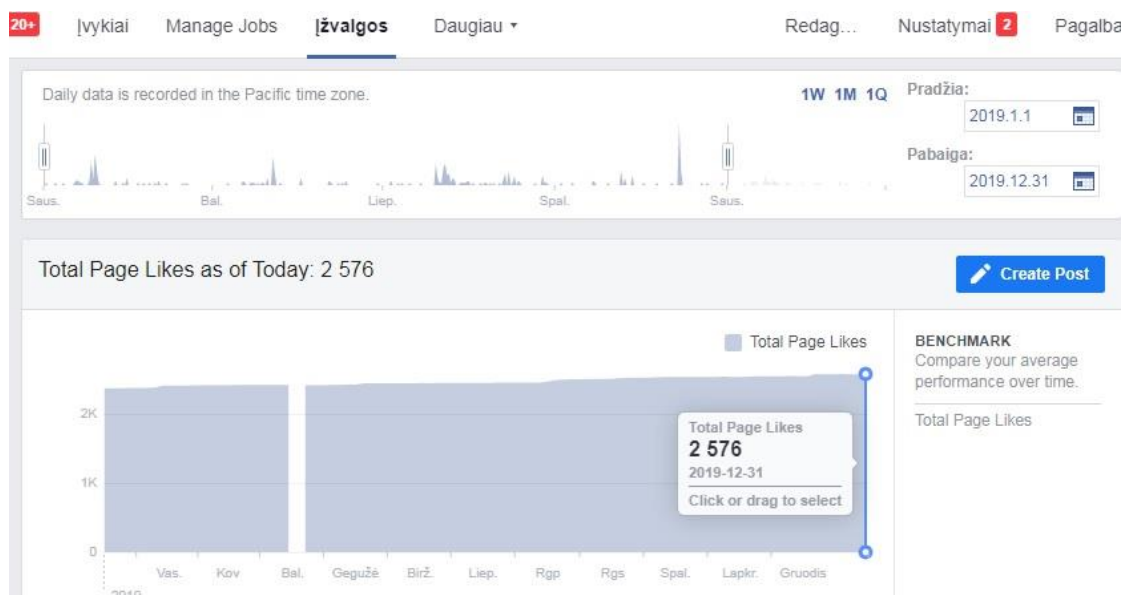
20+ Įvykiai Manage Jobs Įžvalgos Daugiau ▾ Redag... Nustatymai 2 Pagalba

Daily data is recorded in the Pacific time zone.

1W 1M 1Q

Pradžia:
2019.1.1

Pabaiga:
2019.12.31

Saus. Bal. Liep. Spal. Saus.

Total Page Likes as of Today: 2 576

Create Post

Total Page Likes

2K
1K
0

Total Page Likes
2 576
2019-12-31
Click or drag to select

Vas. Kov Bal. Gegužė Birž. Liep. Rgp Rgs Spal. Lapkr. Gruodis
2019

BENCHMARK
Compare your average performance over time.

Total Page Likes